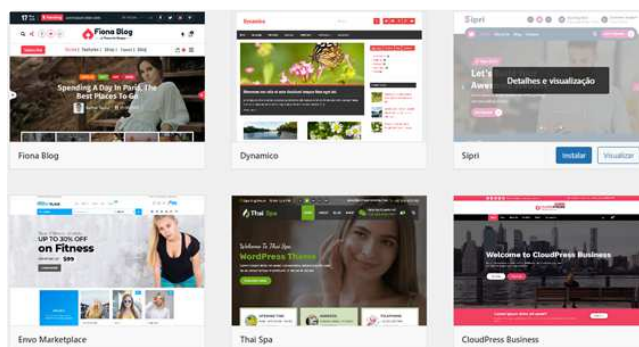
Fiona Blog

Spending A Day In Paris, The Best Places To Go

Fiona Blog

Dynamico

Dynamico

Sipri

Let's
Awe

Detalhes e visualização

Sipri

Instalar

Visualizar

UP TO 30% OFF
on Fitness

Envo Marketplace

Thai Spa

Welcome To Thai Spa
WordPress Theme

Thai Spa

Welcome to CloudPress Business

CloudPress Business